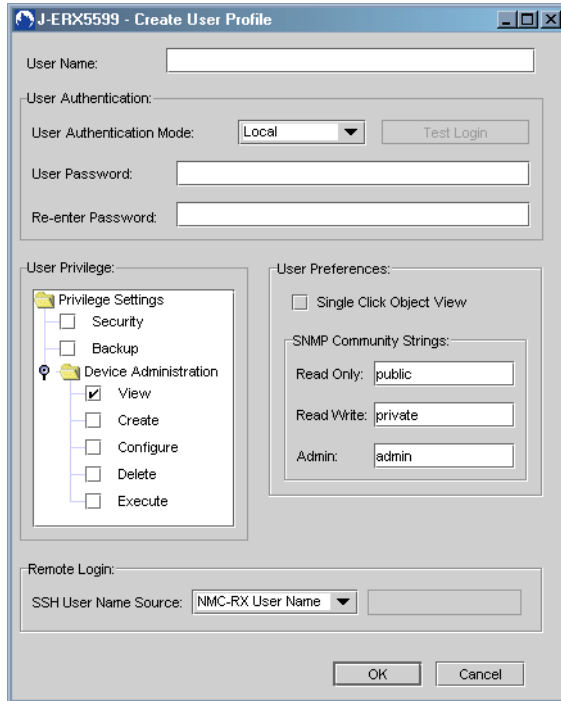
J-ERX5599 - Create User Profile

User Name:

User Authentication:

User Authentication Mode: Local

Test Login

User Password:

Re-enter Password:

User Privilege:

Privilege Settings

Security

Backup

Device Administration

View

Create

Configure

Delete

Execute

User Preferences:

Single Click Object View

SNMP Community Strings:

Read Only: public

Read Write: private

Admin: admin

Remote Login:

SSH User Name Source: NMC-RX User Name

OK

Cancel